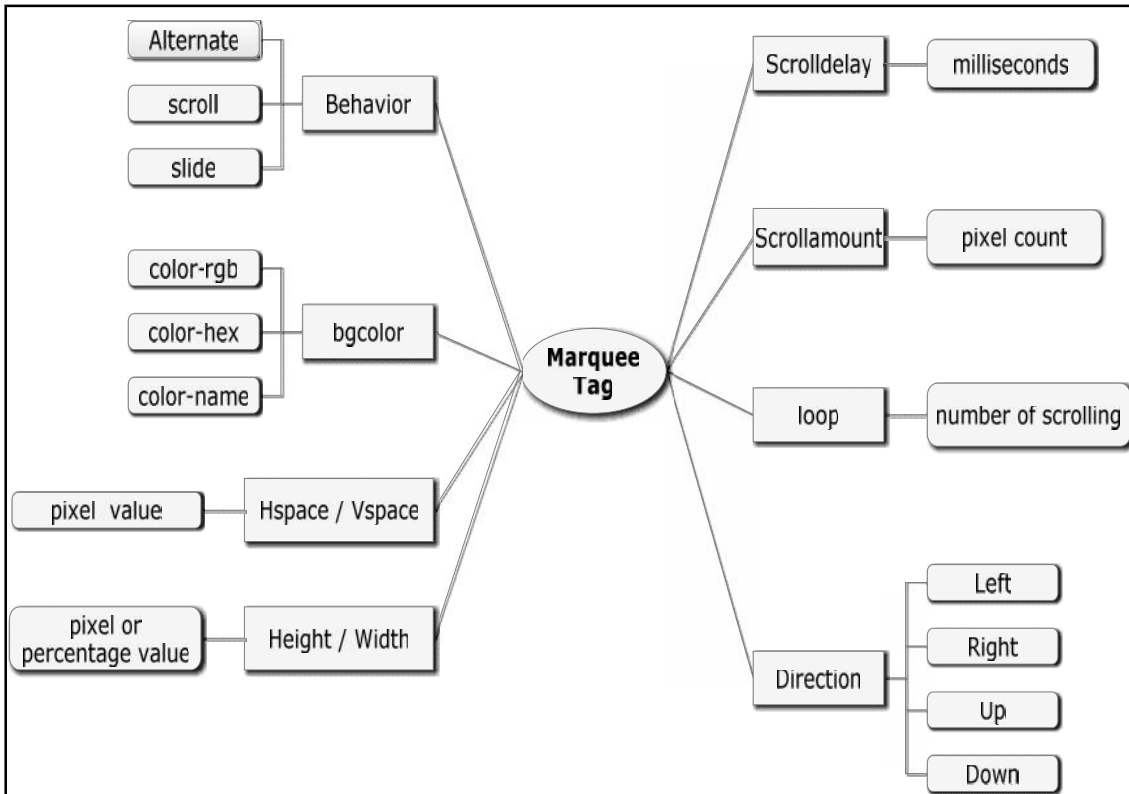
Alternate
scroll
slide
Behavior

color-rgb
color-hex
color-name
bgcolor

pixel value
Hspace / Vspace

pixel or percentage value
Height / Width

Marquee Tag

Scrolldelay
milliseconds

Scrollamount
pixel count

loop
number of scrolling

Direction
Left
Right
Up
Down